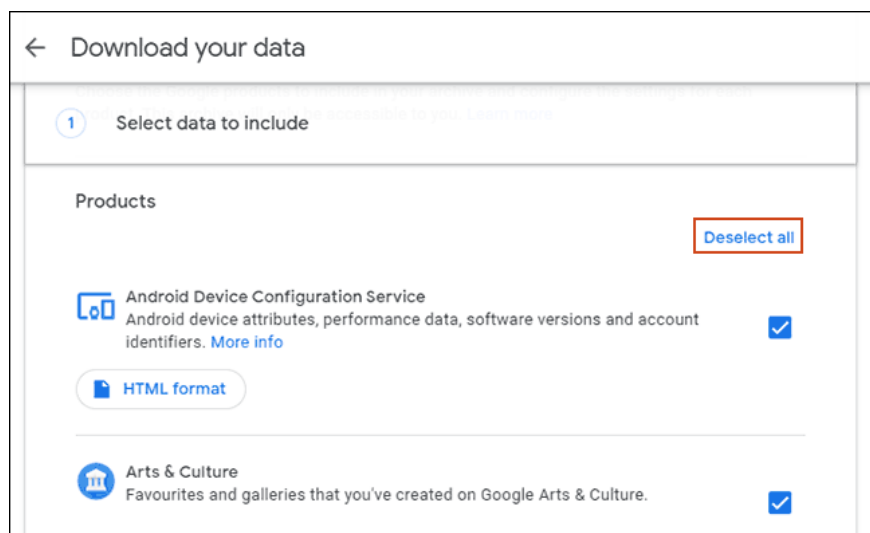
Download your data

1 Select data to include

Products

Deselect all

Android Device Configuration Service
Android device attributes, performance data, software versions and account identifiers. More info

HTML format

Arts & Culture
Favourites and galleries that you've created on Google Arts & Culture.